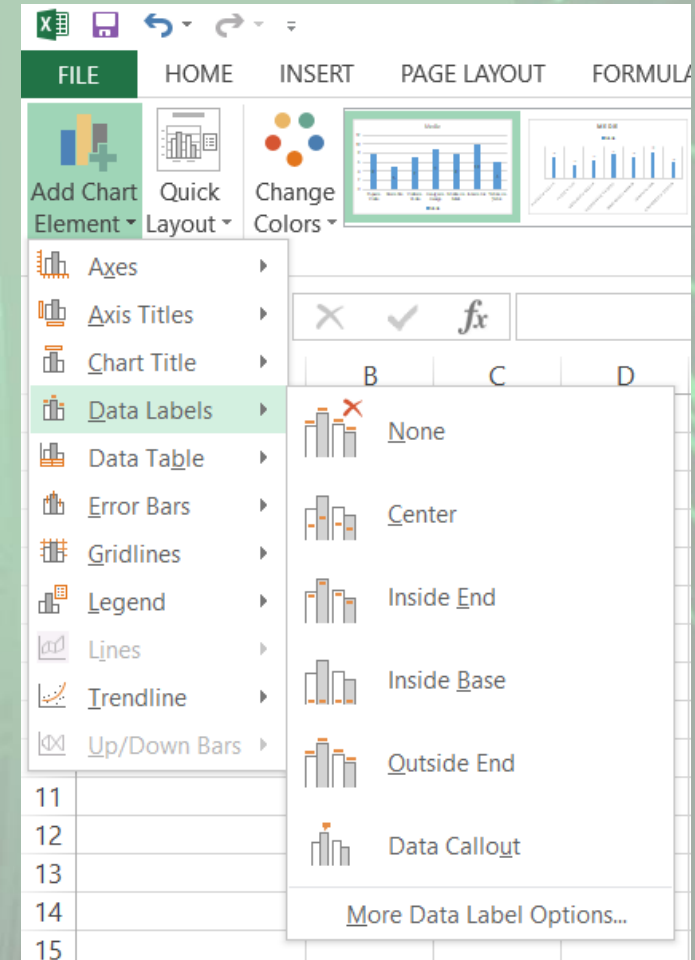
FILE HOME INSERT PAGE LAYOUT FORMULA

Add Chart Element
Quick Layout
Change Colors

Axes
Axis Titles
Chart Title
Data Labels
Data Table
Error Bars
Gridlines
Legend
Lines
Trendline
Up/Down Bars

$f_x$

B C D

None
Center
Inside End
Inside Base
Outside End
Data Callout
More Data Label Options...

11
12
13
14
15